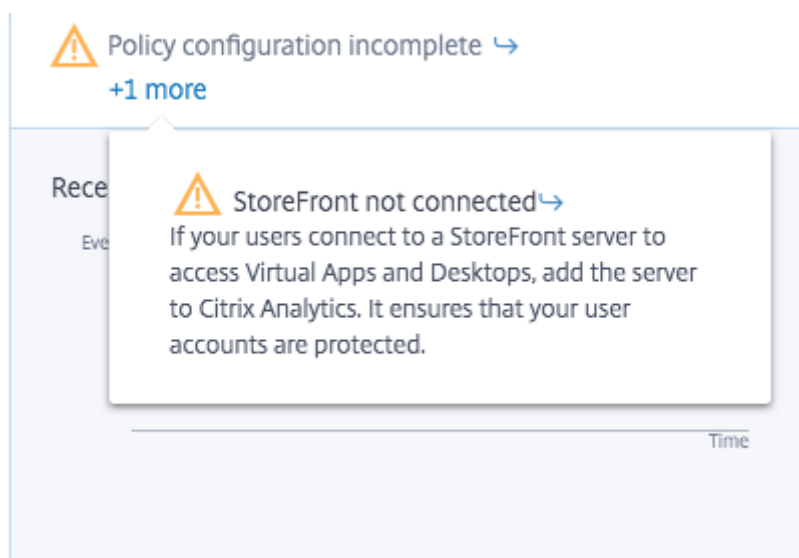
Policy configuration incomplete ↪
+1 more

Rece

Eve

StoreFront not connected↪
If your users connect to a StoreFront server to access Virtual Apps and Desktops, add the server to Citrix Analytics. It ensures that your user accounts are protected.

Time